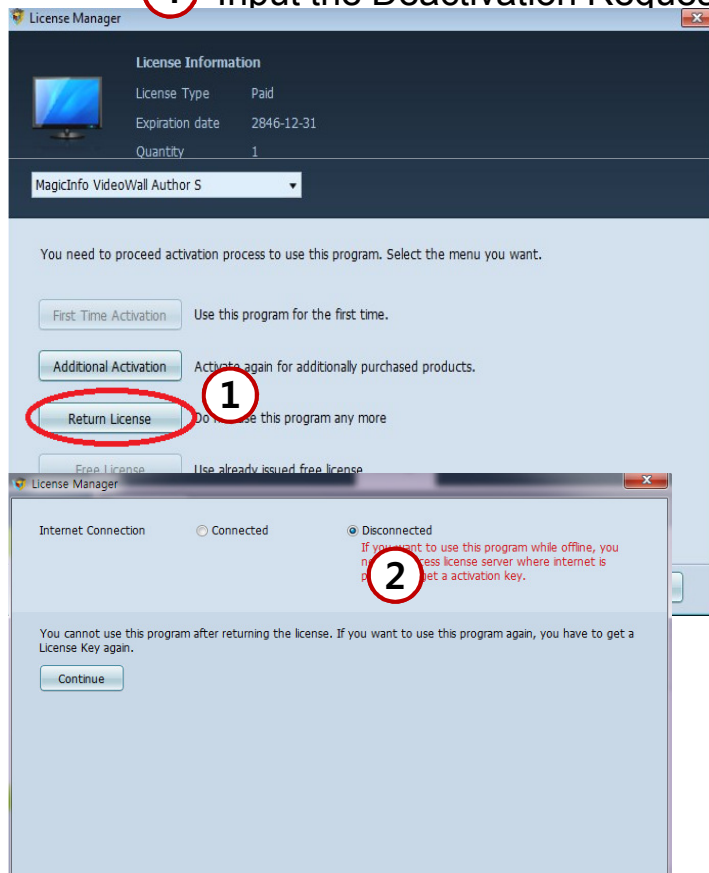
License Manager

Input the Deactivation Reque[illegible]

License Information

License Type Paid

Expiration date 2846-12-31

Quantity 1

MagicInfo VideoWall Author S

You need to proceed activation process to use this program. Select the menu you want.

First Time Activation Use this program for the first time.

Additional Activation Activate again for additionally purchased products.

1

Return License Do n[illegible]se this program any more

Free License Use already issued free license

License Manager

Internet Connection Connected Disconnected

If you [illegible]ant to use this program while offline, you n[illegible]ess license server where internet is p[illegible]get a activation key.

2

You cannot use this program after returning the license. If you want to use this program again, you have to get a License Key again.

Continue